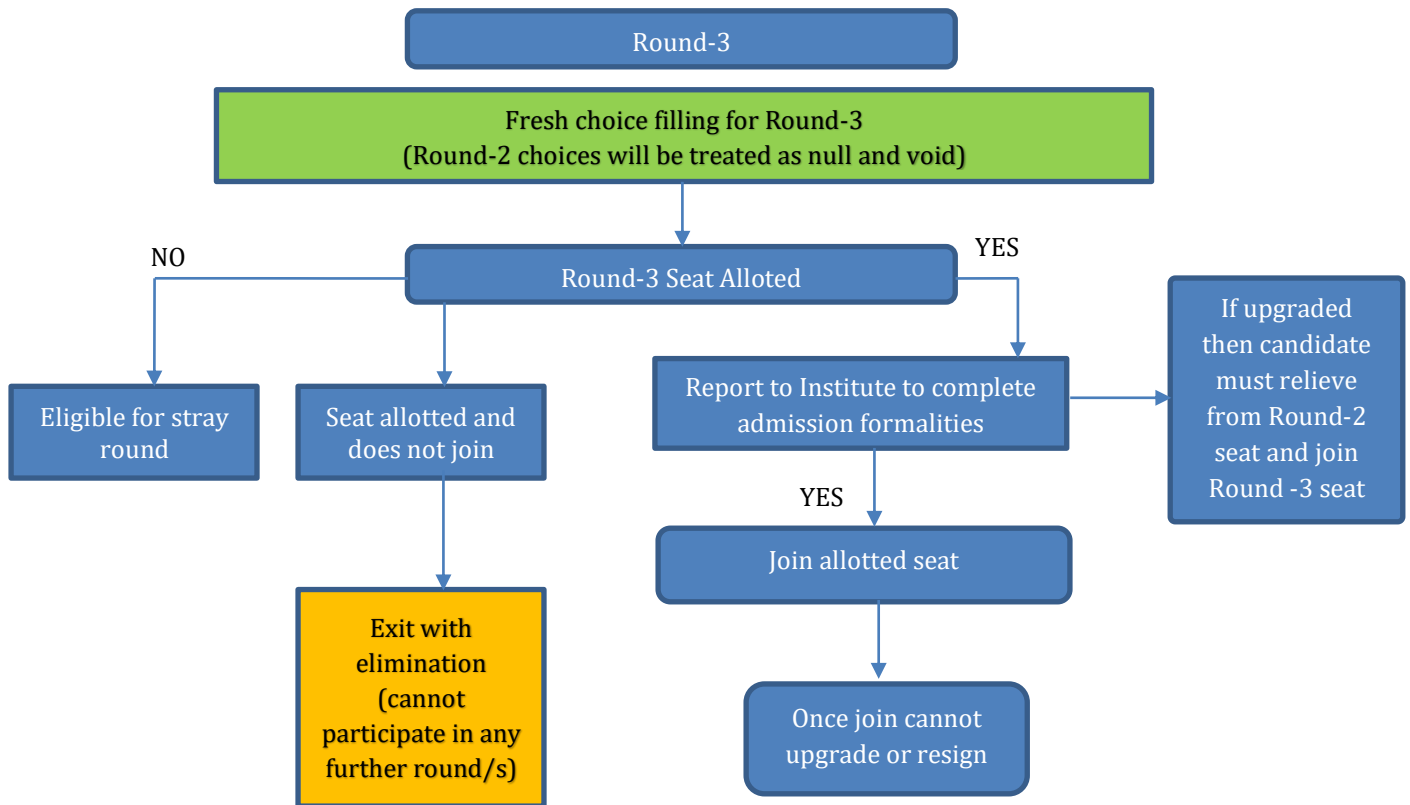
Round-3

Fresh choice filling for Round-3
(Round-2 choices will be treated as null and void)

NO

Round-3 Seat Alloted

YES

Eligible for stray round

Seat allotted and does not join

Exit with elimination (cannot participate in any further round/s)

Report to Institute to complete admission formalities

If upgraded then candidate must relieve from Round-2 seat and join Round -3 seat

YES

Join allotted seat

Once join cannot upgrade or resign